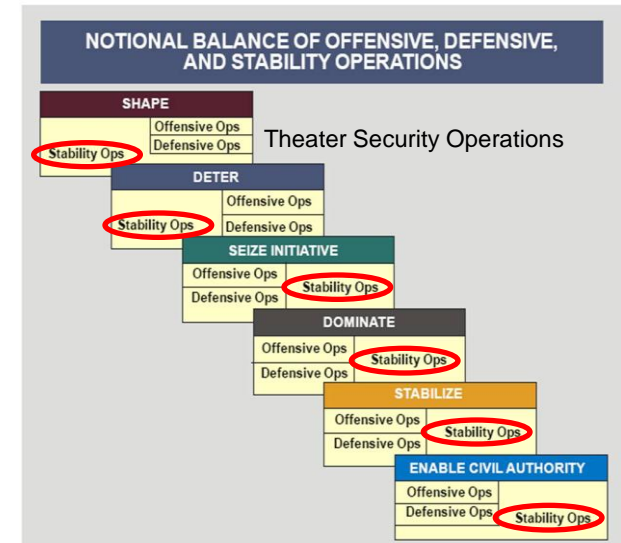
NOTIONAL BALANCE OF OFFENSIVE, DEFENSIVE, AND STABILITY OPERATIONS

SHAPE
Offensive Ops
Defensive Ops
Stability Ops

Theater Security Operations

DETER
Offensive Ops
Stability Ops
Defensive Ops

SEIZE INITIATIVE
Offensive Ops
Stability Ops
Defensive Ops

DOMINATE
Offensive Ops
Stability Ops
Defensive Ops

STABILIZE
Offensive Ops
Stability Ops
Defensive Ops

ENABLE CIVIL AUTHORITY
Offensive Ops
Defensive Ops
Stability Ops